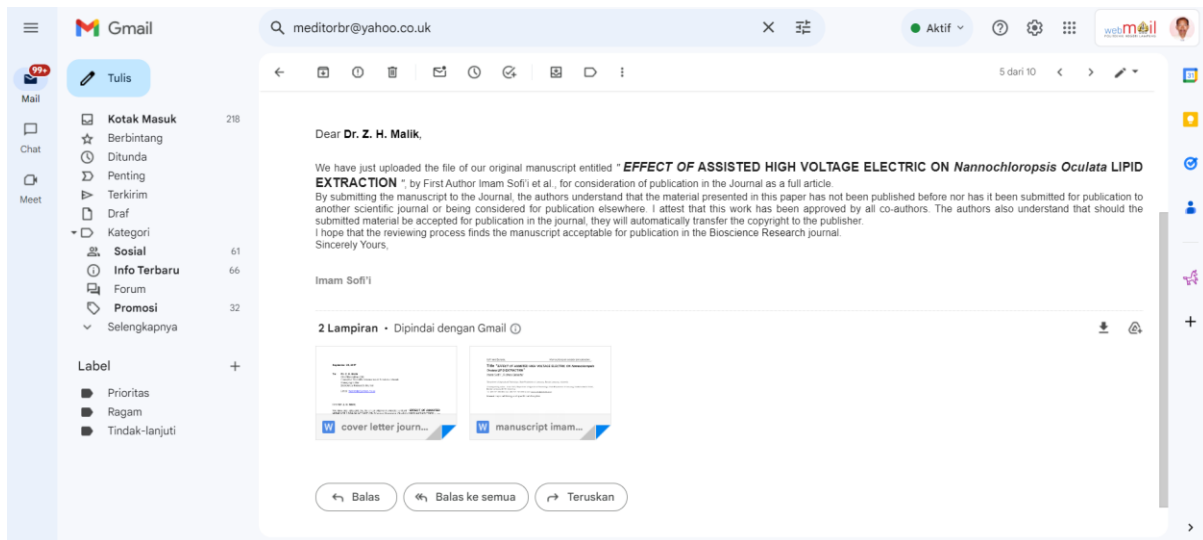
Gmail

meditorbr@yahoo.co.uk

Aktif

webmail

99+
Mail

Chat

Meet

Tulis

Kotak Masuk 218
Berbintang
Ditunda
Penting
Terkirim
Draf
Kategori
Sosial 61
Info Terbaru 66
Forum
Promosi 32
Selengkapnya

Label +
Prioritas
Ragam
Tindak-lanjuti

5 dari 10

Dear **Dr. Z. H. Malik**,

We have just uploaded the file of our original manuscript entitled " ***EFFECT OF*** **ASSISTED HIGH VOLTAGE ELECTRIC ON** ***Nannochloropsis Oculata*** **LIPID EXTRACTION** ", by First Author Imam Sofi'i et al., for consideration of publication in the Journal as a full article.
By submitting the manuscript to the Journal, the authors understand that the material presented in this paper has not been published before nor has it been submitted for publication to another scientific journal or being considered for publication elsewhere. I attest that this work has been approved by all co-authors. The authors also understand that should the submitted material be accepted for publication in the journal, they will automatically transfer the copyright to the publisher.
I hope that the reviewing process finds the manuscript acceptable for publication in the Bioscience Research journal.
Sincerely Yours,

Imam Sofi'i

2 Lampiran • Dipindai dengan Gmail

cover letter journ...

manuscript imam...

Balas

Balas ke semua

Teruskan